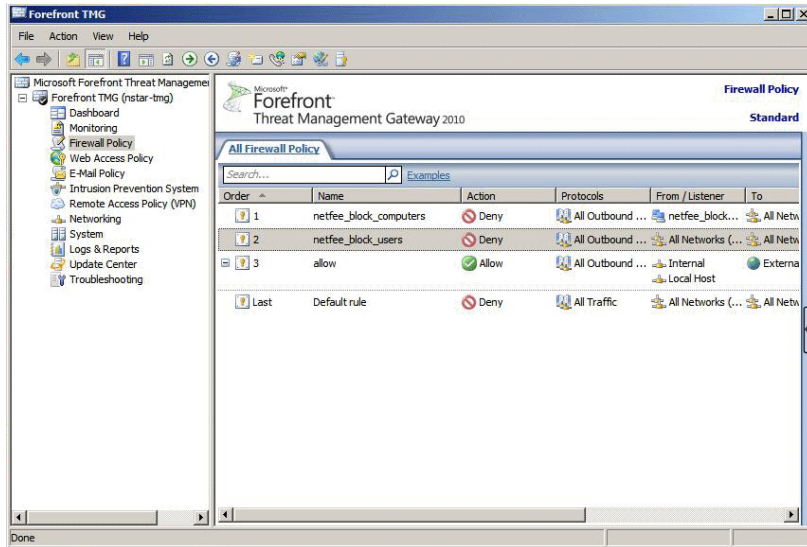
Forefront TMG

File Action View Help

Microsoft Forefront Threat Managemer
Forefront TMG (nstar-tmg)
Dashboard
Monitoring
Firewall Policy
Web Access Policy
E-Mail Policy
Intrusion Prevention System
Remote Access Policy (VPN)
Networking
System
Logs & Reports
Update Center
Troubleshooting

Microsoft Forefront Threat Management Gateway 2010

Firewall Policy
Standard

All Firewall Policy

Search...
Examples

| Order | Name | Action | Protocols | From / Listener | To |
|---|---|---|---|---|---|
| 1 | netfee_block_computers | Deny | All Outbound ... | netfee_block... | All Netw |
| 2 | netfee_block_users | Deny | All Outbound ... | All Networks (... | All Netw |
| 3 | allow | Allow | All Outbound ... | Internal<br>Local Host | Externa |
| Last | Default rule | Deny | All Traffic | All Networks (... | All Netw |

Done